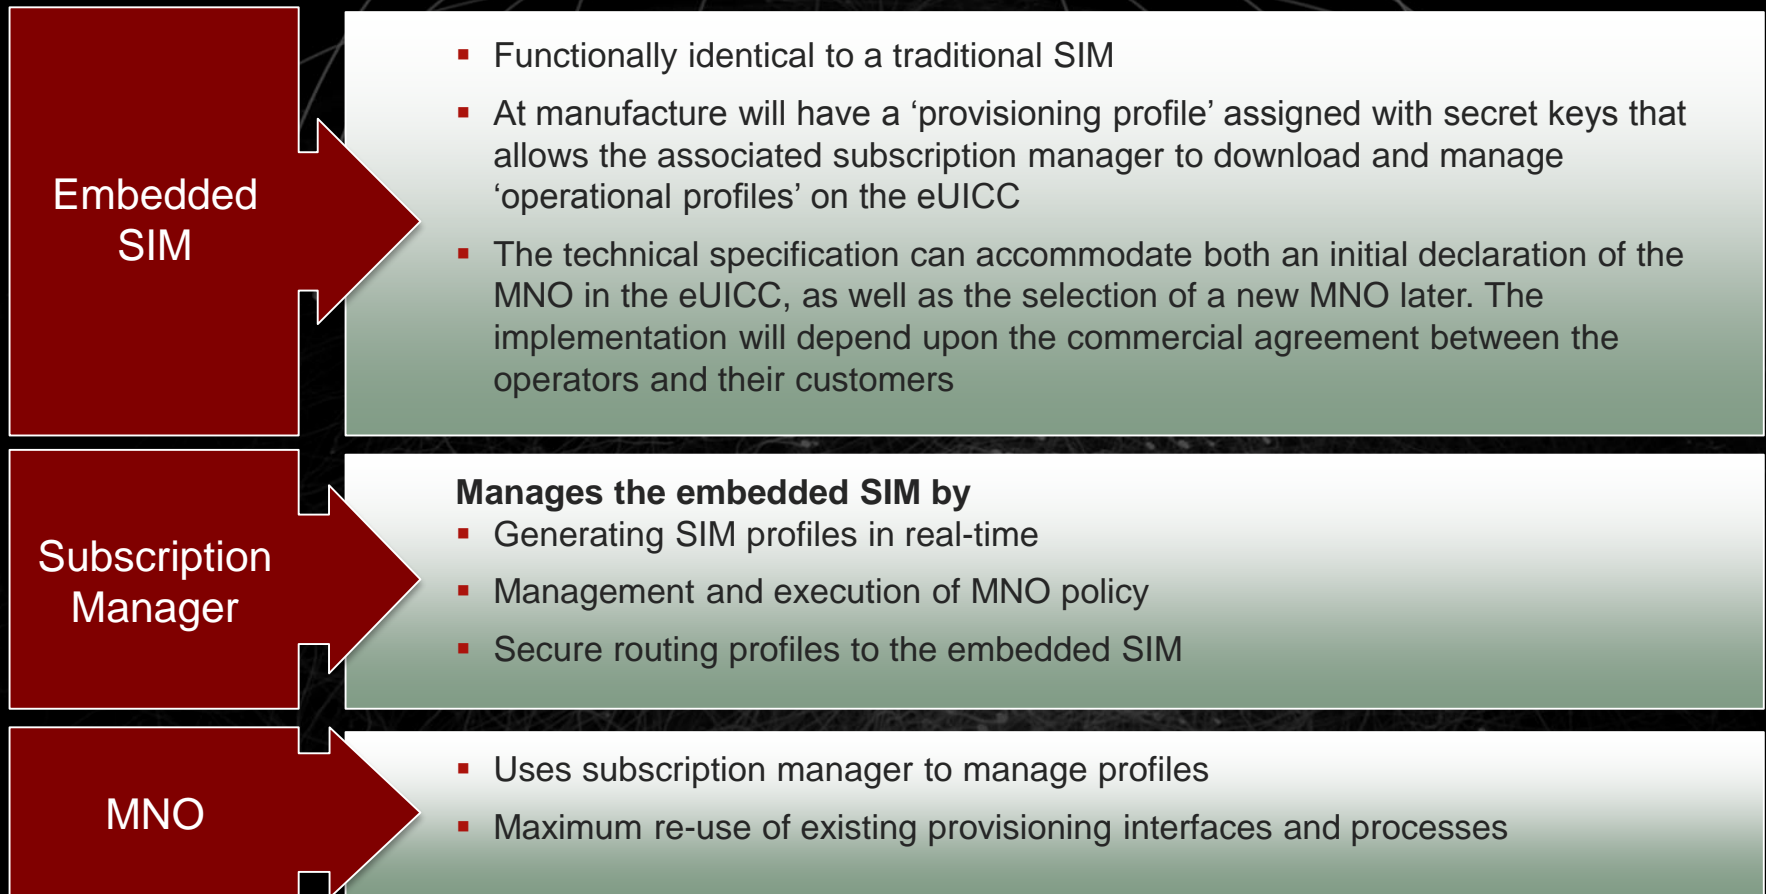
Embedded SIM

▪ Functionally identical to a traditional SIM

▪ At manufacture will have a ‘provisioning profile’ assigned with secret keys that allows the associated subscription manager to download and manage ‘operational profiles’ on the eUICC

▪ The technical specification can accommodate both an initial declaration of the MNO in the eUICC, as well as the selection of a new MNO later. The implementation will depend upon the commercial agreement between the operators and their customers

Subscription Manager

Manages the embedded SIM by

▪ Generating SIM profiles in real-time

▪ Management and execution of MNO policy

▪ Secure routing profiles to the embedded SIM

MNO

▪ Uses subscription manager to manage profiles

▪ Maximum re-use of existing provisioning interfaces and processes